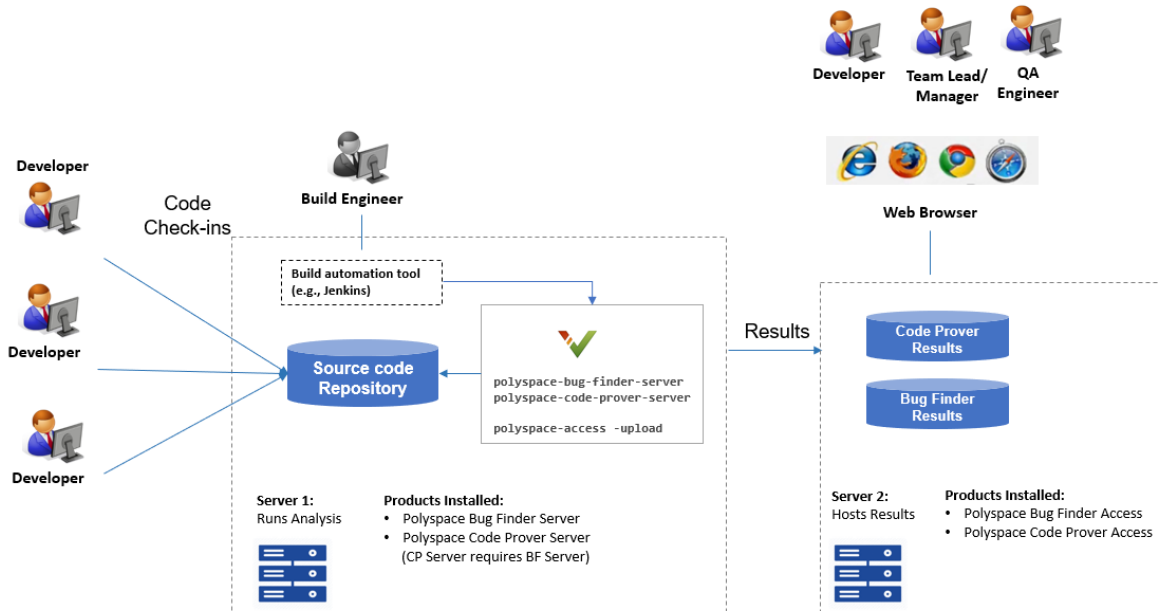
Developer

Team Lead/ Manager

QA Engineer

Web Browser

Developer

Code Check-ins

Build Engineer

Build automation tool (e.g., Jenkins)

Developer

Source code Repository

polyspace-bug-finder-server
polyspace-code-prover-server

polyspace-access -upload

Results

Code Prover Results

Bug Finder Results

Developer

Server 1:
Runs Analysis

Products Installed:
• Polyspace Bug Finder Server
• Polyspace Code Prover Server (CP Server requires BF Server)

Server 2:
Hosts Results

Products Installed:
• Polyspace Bug Finder Access
• Polyspace Code Prover Access